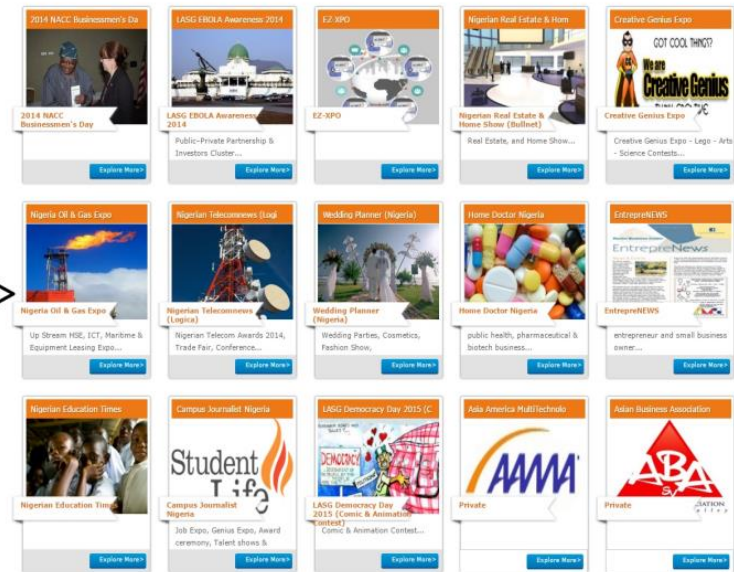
2014 NACC Businessmen's Da

2014 NACC Businessmen's Day

Explore More>

LASG EBOLA Awareness 2014

LASG EBOLA Awareness 2014

Public-Private Partnership & Investors Cluster...

Explore More>

EZ-XPO

EZ-XPO

Explore More>

Nigerian Real Estate & Hom

Nigerian Real Estate & Home Show (Bullnet)

Real Estate, and Home Show...

Explore More>

Creative Genius Expo

GOT COOL THINGS?

We are Creative Genius

Creative Genius Expo

Creative Genius Expo - Lego - Arts - Science Contests...

Explore More>

Nigeria Oil & Gas Expo

Nigeria Oil & Gas Expo

Up Stream HSE, ICT, Maritime & Equipment Leasing Expo...

Explore More>

Nigerian Telecomnews (Logi

Nigerian Telecomnews (Logica)

Nigerian Telecom Awards 2014, Trade Fair, Conference...

Explore More>

Wedding Planner (Nigeria)

Wedding Planner (Nigeria)

Wedding Parties, Cosmetics, Fashion Show,

Explore More>

Home Doctor Nigeria

Home Doctor Nigeria

public health, pharmaceutical & biotech business...

Explore More>

EntrepreNEWS

EntrepreNews

EntrepreNEWS

entrepreneur and small business owner...

Explore More>

Nigerian Education Times

Nigerian Education Times

Explore More>

Campus Journalist Nigeria

Student Life

Campus Journalist Nigeria

Job Expo, Genius Expo, Award ceremony, Talent shows &

Explore More>

LASG Democracy Day 2015 (C

DEMOCRACY

LASG Democracy Day 2015 (Comic & Animation Contest)

Comic & Animation Contest...

Explore More>

Asia America MultiTechnolo

AAMA

Private

Explore More>

Asian Business Association

ABA

Private

Explore More>